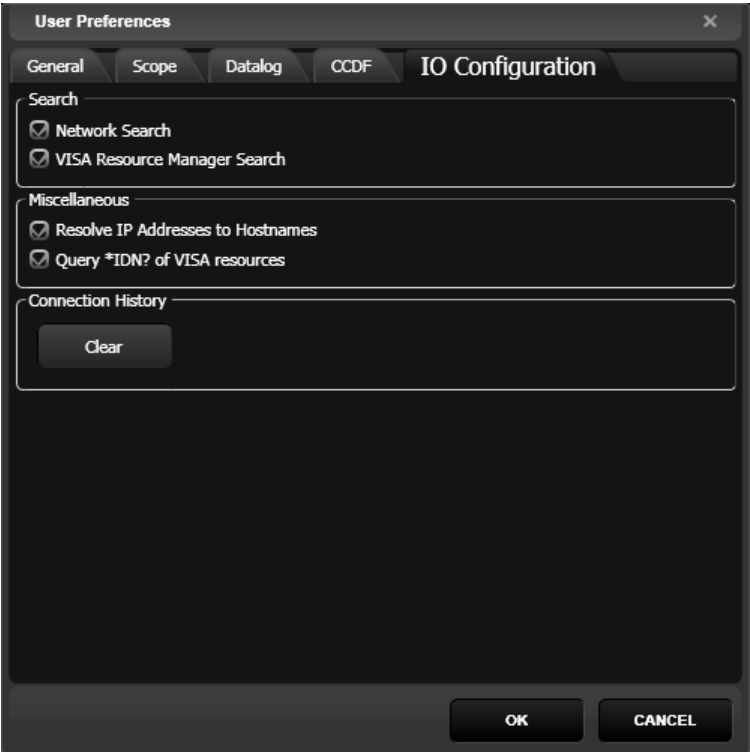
User Preferences ×

General Scope Datalog CCDF IO Configuration

Search

Network Search

VISA Resource Manager Search

Miscellaneous

Resolve IP Addresses to Hostnames

Query *IDN? of VISA resources

Connection History

Clear

OK CANCEL